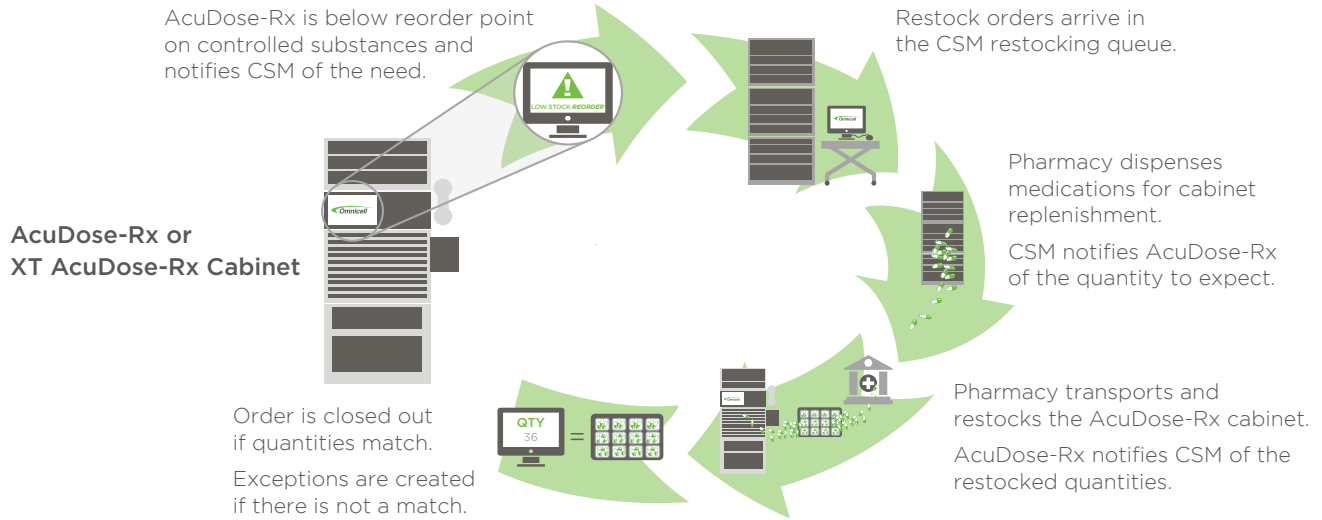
AcuDose-Rx is below reorder point on controlled substances and notifies CSM of the need.

LOW STOCK REORDER

Restock orders arrive in the CSM restocking queue.

Omnicell

Pharmacy dispenses medications for cabinet replenishment.

CSM notifies AcuDose-Rx of the quantity to expect.

AcuDose-Rx or XT AcuDose-Rx Cabinet

Omnicell

Pharmacy transports and restocks the AcuDose-Rx cabinet.

AcuDose-Rx notifies CSM of the restocked quantities.

Order is closed out if quantities match.

Exceptions are created if there is not a match.

QTY
36
=